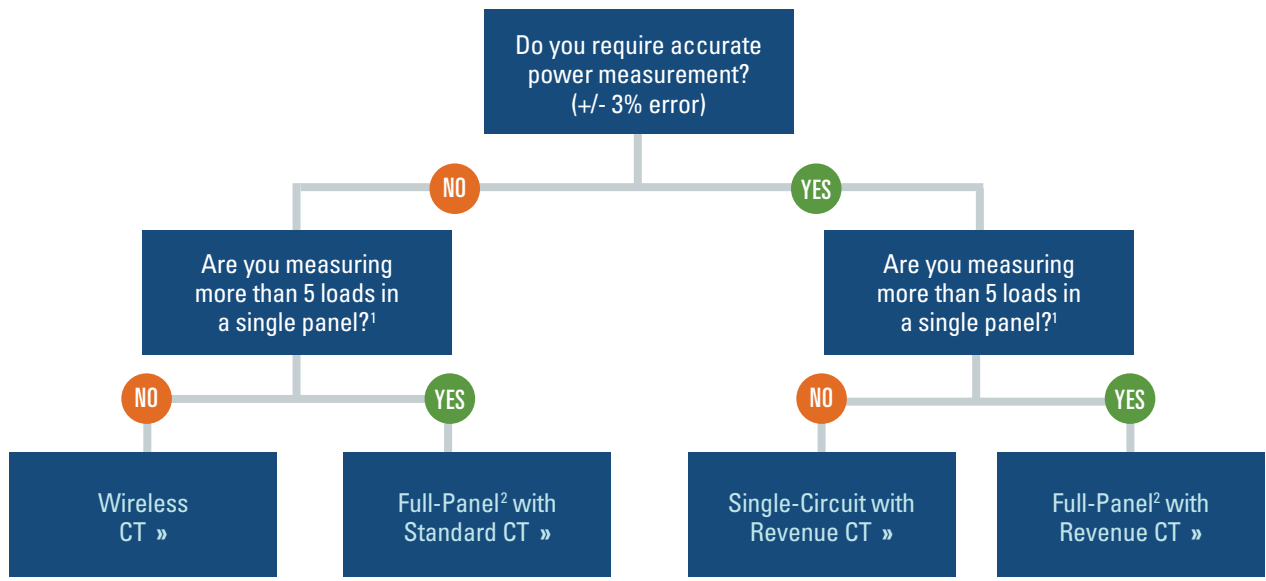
Do you require accurate power measurement? (+/- 3% error)

NO

YES

Are you measuring more than 5 loads in a single panel?$^1$

Are you measuring more than 5 loads in a single panel?$^1$

NO

YES

NO

YES

Wireless CT »

Full-Panel$^2$ with Standard CT »

Single-Circuit with Revenue CT »

Full-Panel$^2$ with Revenue CT »